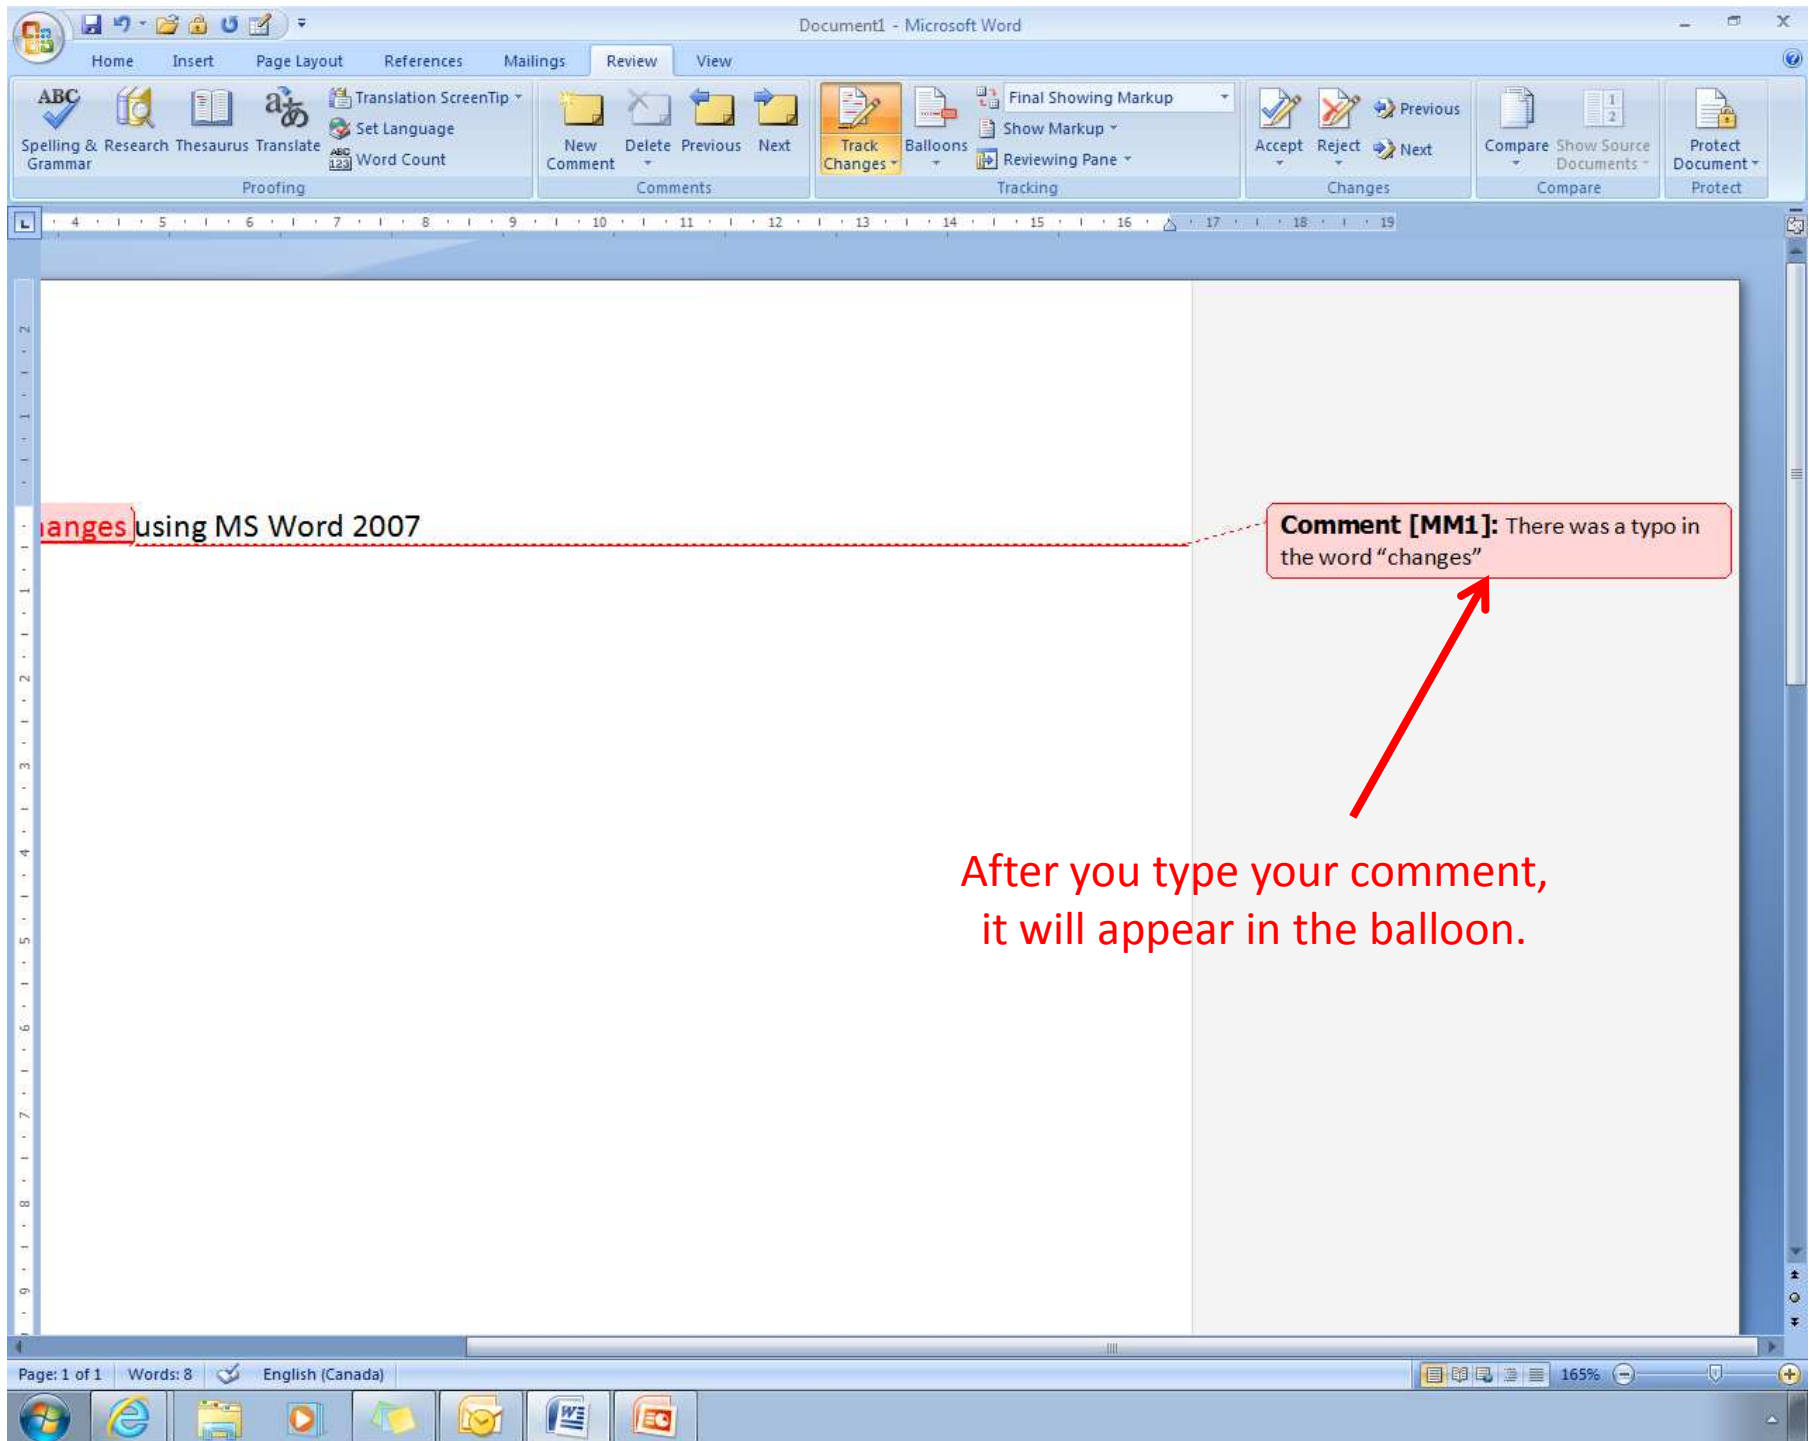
Document1 - Microsoft Word

Home Insert Page Layout References Mailings Review View

Spelling & Grammar Research Thesaurus Translate Translation ScreenTip Set Language Word Count
Proofing

New Comment Delete Previous Next
Comments

Track Changes Balloons Final Showing Markup Show Markup Reviewing Pane
Tracking

Accept Reject Previous Next
Changes

Compare Show Source Documents
Compare

Protect Document
Protect

4 5 6 7 8 9 10 11 12 13 14 15 16 17 18 19

anges using MS Word 2007

**Comment [MM1]:** There was a typo in the word “changes”

After you type your comment, it will appear in the balloon.

Page: 1 of 1 Words: 8 English (Canada) 165%